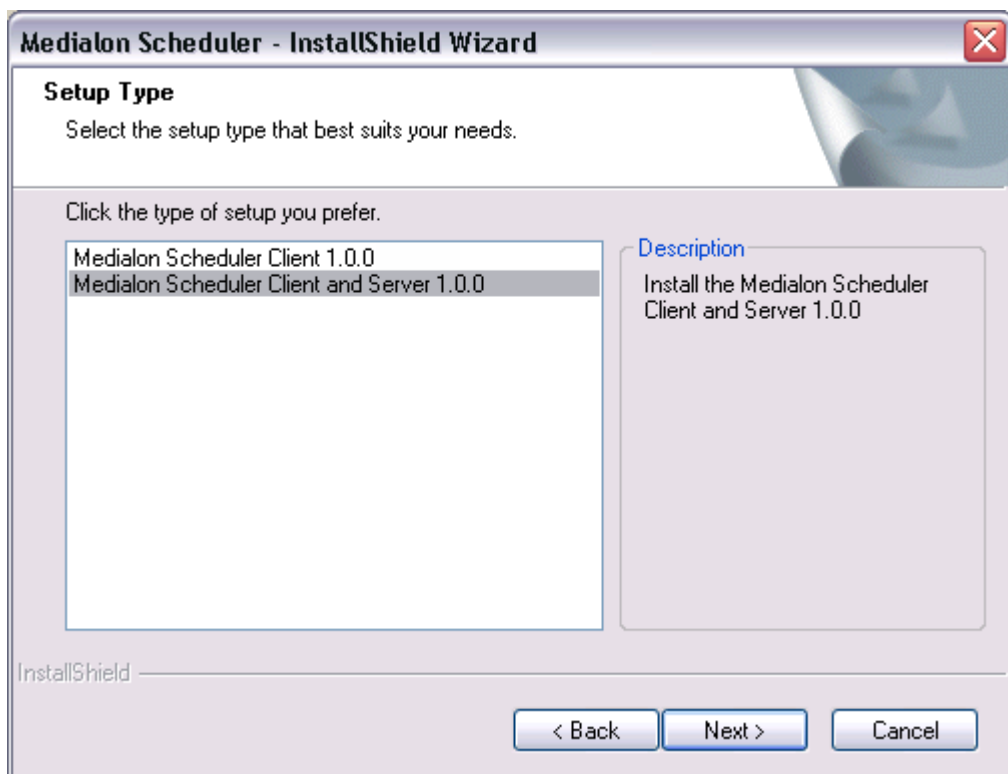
Medialon Scheduler - InstallShield Wizard

Setup Type

Select the setup type that best suits your needs.

Click the type of setup you prefer.

Medialon Scheduler Client 1.0.0
Medialon Scheduler Client and Server 1.0.0

Description

Install the Medialon Scheduler Client and Server 1.0.0

InstallShield

< Back

Next >

Cancel